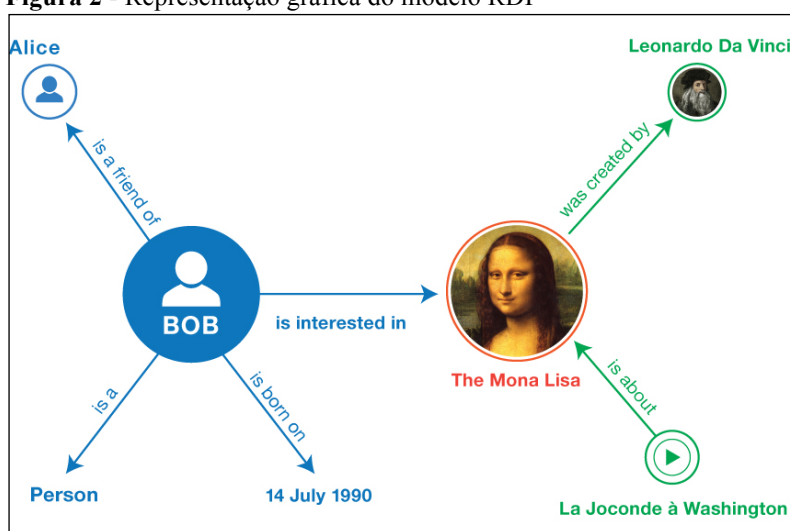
**Figura 2** - Representação gráfica do modelo RDF

Alice

Leonardo Da Vinci

is a friend of

was created by

BOB

is interested in

The Mona Lisa

is about

is a

is born on

Person

14 July 1990

La Joconde à Washington